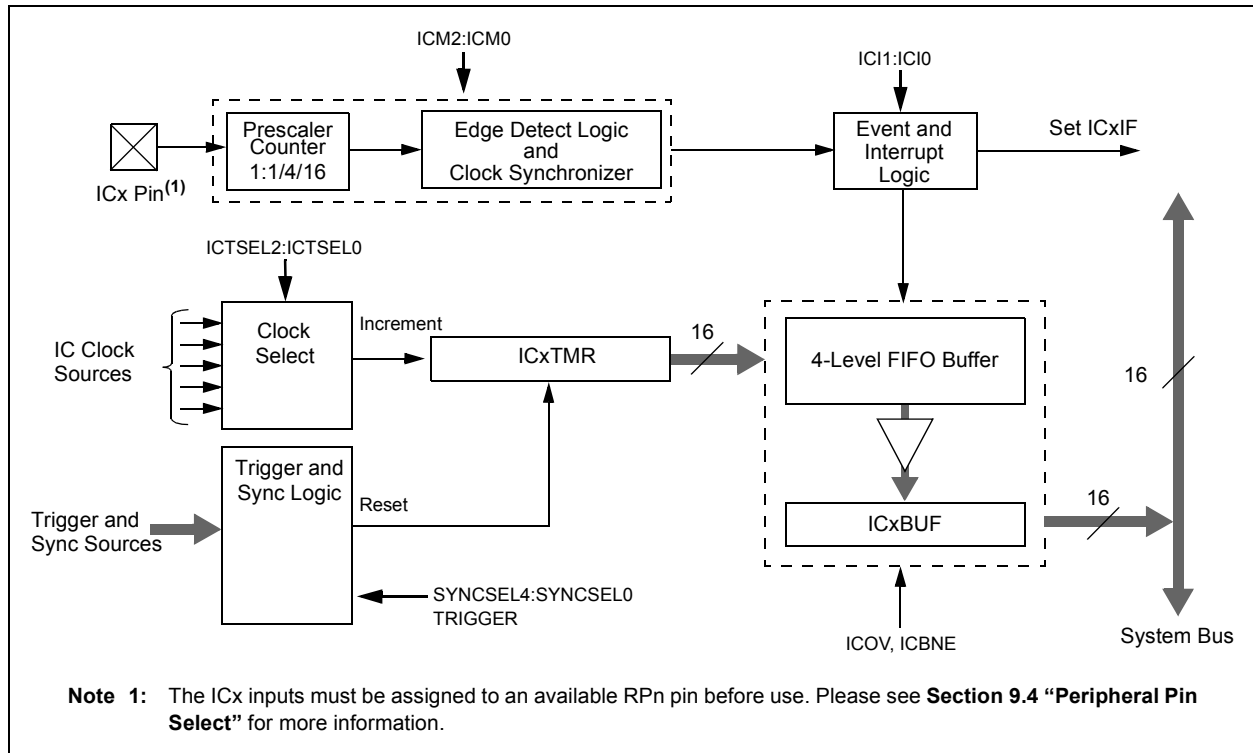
ICM2:ICM0

ICI1:ICI0

Prescaler Counter 1:1/4/16

Edge Detect Logic and Clock Synchronizer

Event and Interrupt Logic

Set ICxIF

ICx Pin$^{(1)}$

ICTSEL2:ICTSEL0

IC Clock Sources

Clock Select

Increment

ICxTMR

16

4-Level FIFO Buffer

16

Trigger and Sync Logic

Reset

Trigger and Sync Sources

ICxBUF

16

SYNCSEL4:SYNCSEL0
TRIGGER

ICOV, ICBNE

System Bus

Note 1: The ICx inputs must be assigned to an available RPn pin before use. Please see Section 9.4 "Peripheral Pin Select" for more information.